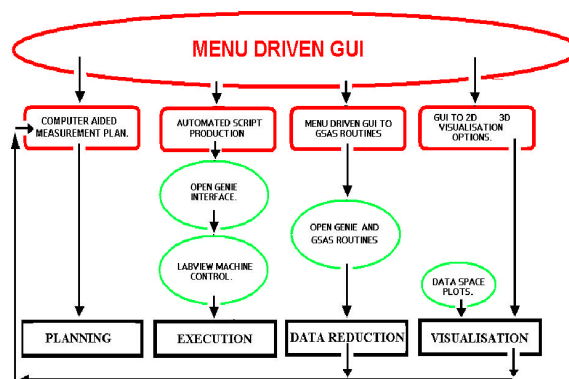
MENU DRIVEN GUI

COMPUTER AIDED MEASUREMENT PLAN.

AUTOMATED SCRIPT PRODUCTION

MENU DRIVEN GUI TO GSAS ROUTINES

GUI TO 2D 3D VISUALISATION OPTIONS.

OPEN GENIE INTERFACE.

LABVIEW MACHINE CONTROL.

OPEN GENIE AND GSAS ROUTINES

DATA SPACE PLOTS.

PLANNING

EXECUTION

DATA REDUCTION

VISUALISATION